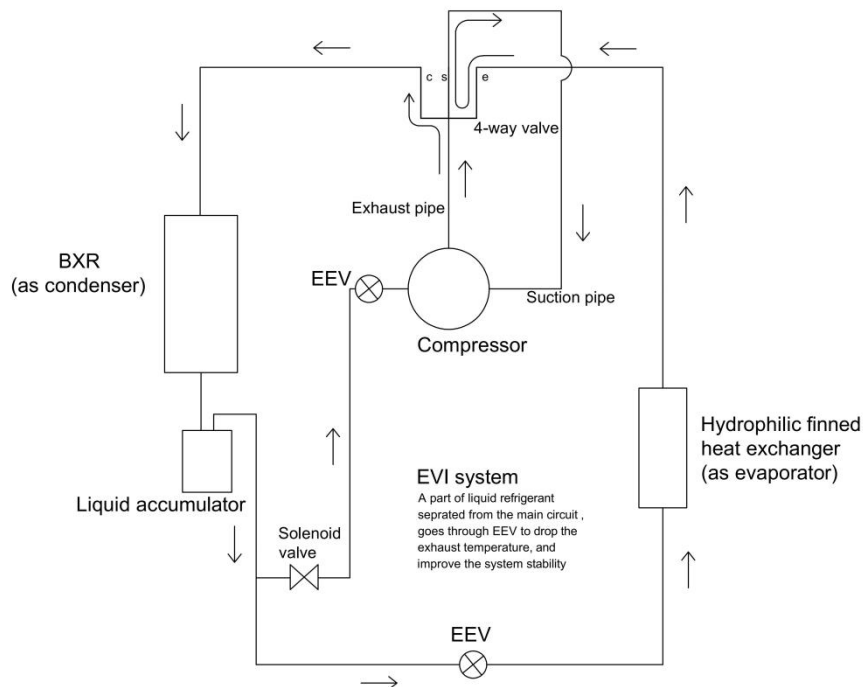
c s e

4-way valve

Exhaust pipe

BXR
(as condenser)

EEV

Suction pipe

Compressor

Hydrophilic finned heat exchanger
(as evaporator)

EVI system

A part of liquid refrigerant seprated from the main circuit , goes through EEV to drop the exhaust temperature, and improve the system stability

Liquid accumulator

Solenoid valve

EEV